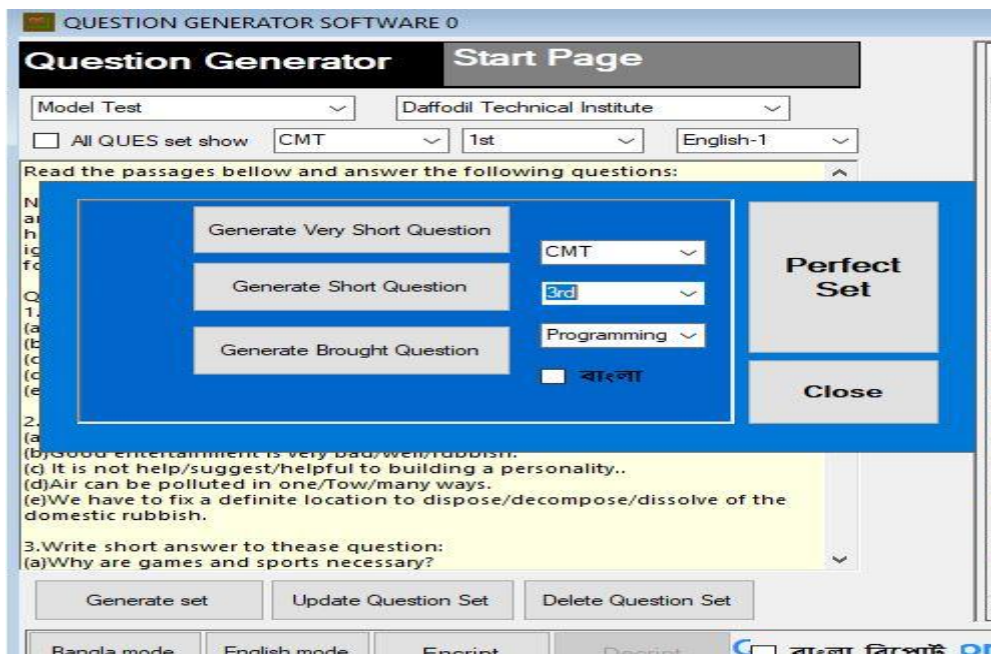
QUESTION GENERATOR SOFTWARE 0

Question Generator

Start Page

Model Test

Daffodil Technical Institute

All QUES set show

CMT

1st

English-1

Read the passages bellow and answer the following questions:

N
ar
h
ic
fc

Q
1.
(a
(b
(c
(c
(e

2.
(a
(b)Good entertainment is very bad/well/rubbish.
(c) It is not help/suggest/helpful to building a personality..
(d)Air can be polluted in one/Tow/many ways.
(e)We have to fix a definite location to dispose/decompose/dissolve of the domestic rubbish.

3.Write short answer to thease question:
(a)Why are games and sports necessary?

Generate Very Short Question

Generate Short Question

Generate Brought Question

CMT

3rd

Programming

বাংলা

Perfect Set

Close

Generate set

Update Question Set

Delete Question Set

Bangla mode

English mode

Encript

Decript

বাংলা রিপোর্ট